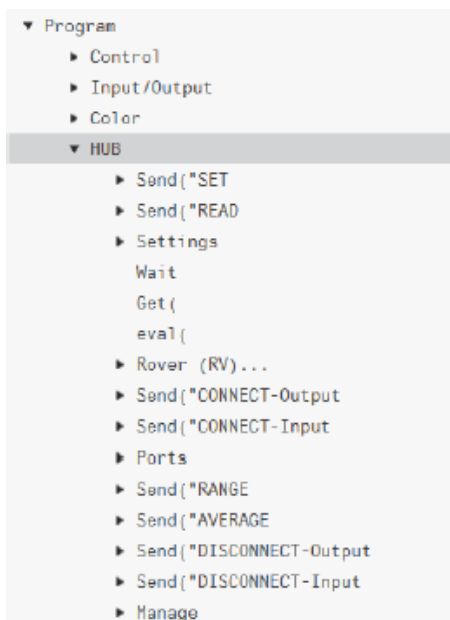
▼ Program
► Control
► Input/Output
► Color
▼ HUB
► Send("SET
► Send("READ
► Settings
Wait
Get(
eval(
► Rover (RV)...
► Send("CONNECT-Output
► Send("CONNECT-Input
► Ports
► Send("RANGE
► Send("AVERAGE
► Send("DISCONNECT-Output
► Send("DISCONNECT-Input
► Manage